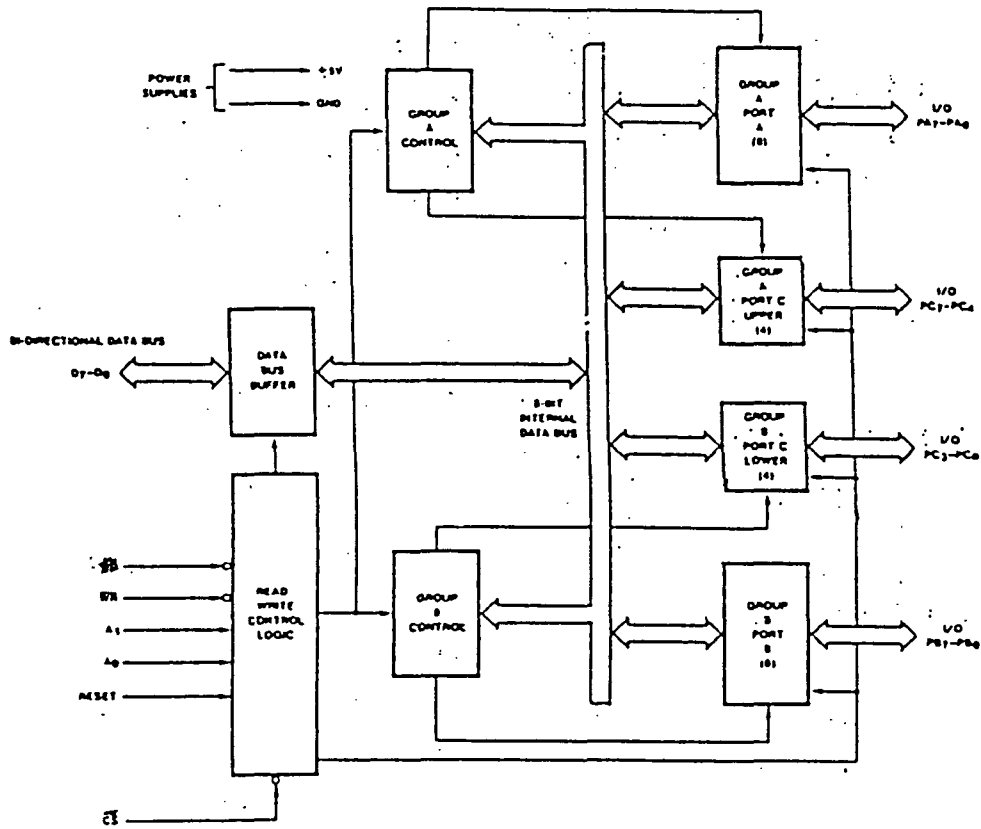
POWER SUPPLIES

+5V

GND

GROUP A CONTROL

GROUP A PORT A (8)

I/O $PA_7-PA_0$

GROUP A PORT C UPPER (4)

I/O $PC_7-PC_4$

BI-DIRECTIONAL DATA BUS

$D_7-D_0$

DATA BUS BUFFER

8-BIT INTERNAL DATA BUS

GROUP B PORT C LOWER (4)

I/O $PC_3-PC_0$

$\overline{RD}$

$\overline{WR}$

$A_1$

$A_0$

RESET

READ WRITE CONTROL LOGIC

GROUP B CONTROL

GROUP B PORT B (8)

I/O $PB_7-PB_0$

$\overline{CS}$